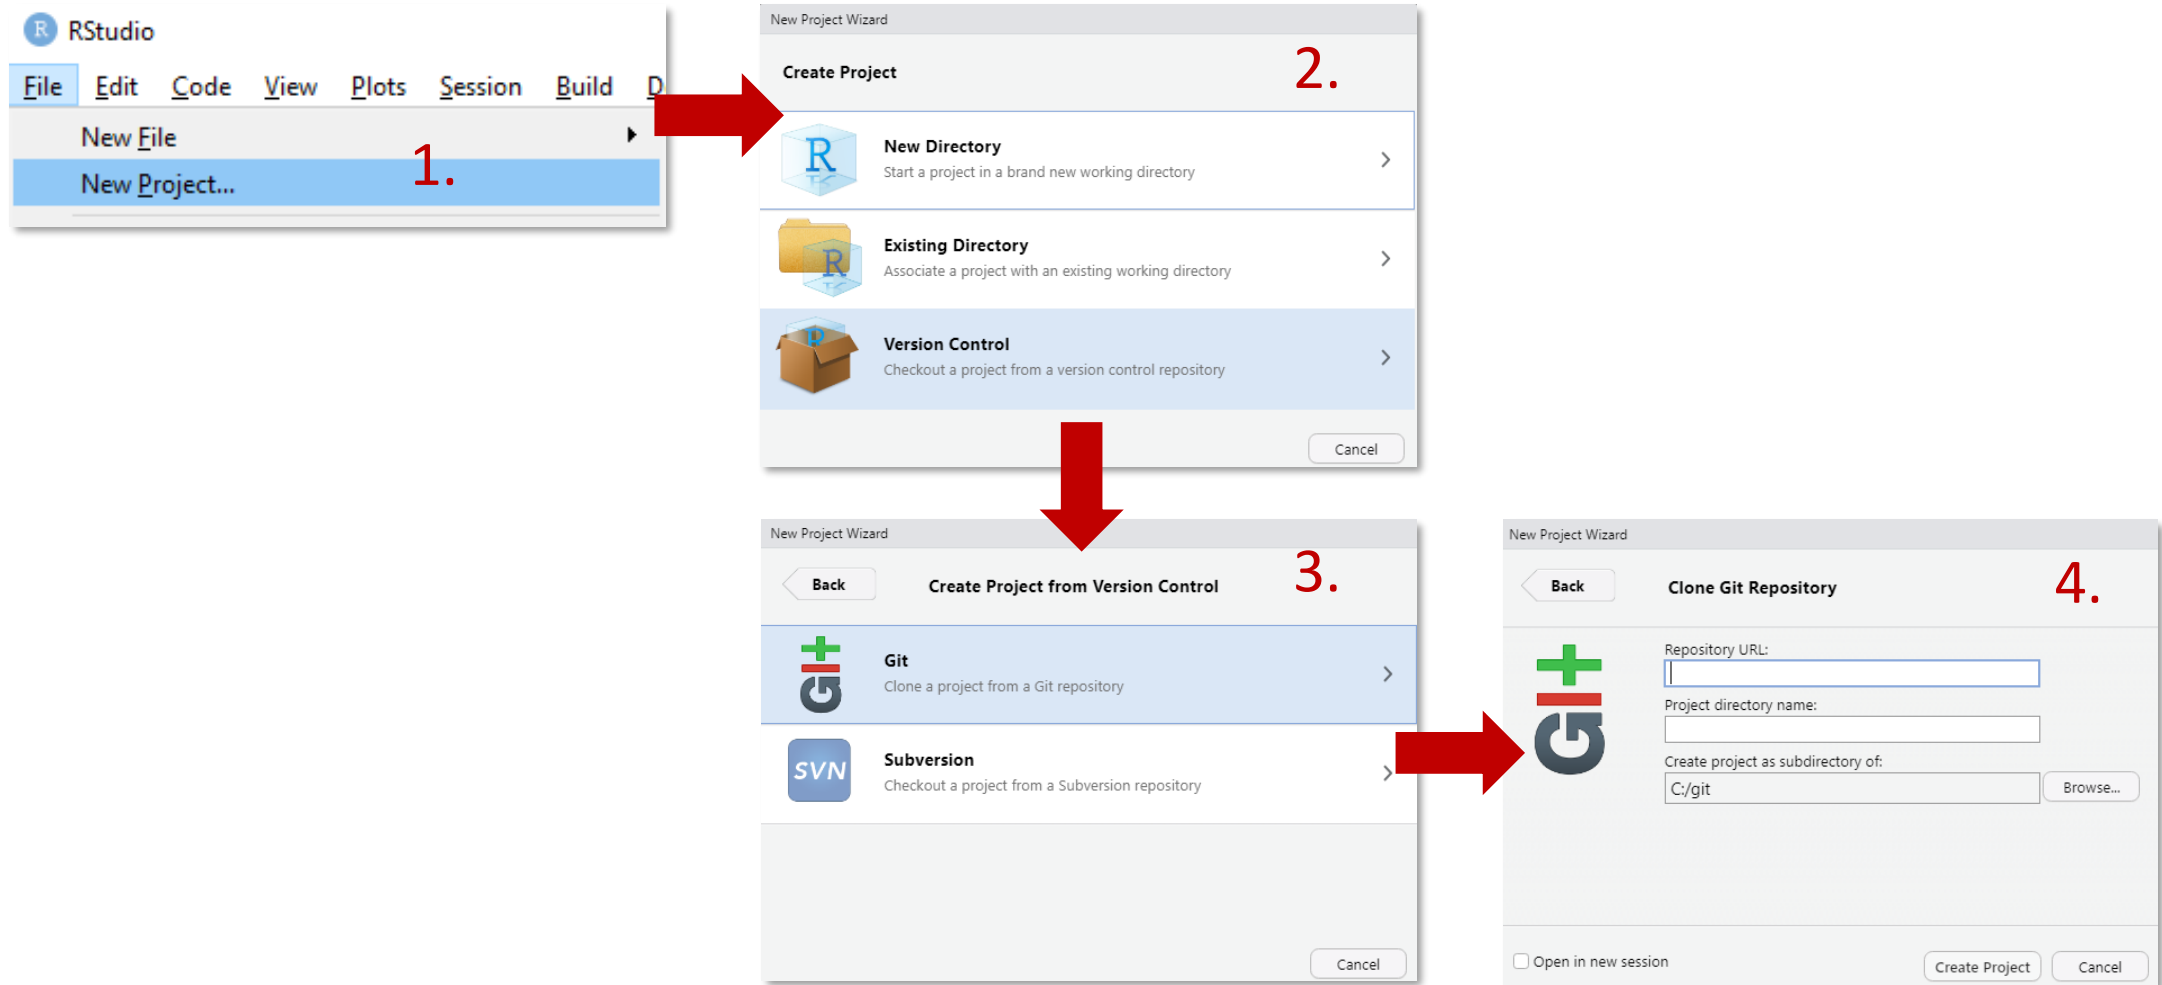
RStudio

File Edit Code View Plots Session Build D

New File

New Project...

1.

New Project Wizard

Create Project

2.

New Directory
Start a project in a brand new working directory

Existing Directory
Associate a project with an existing working directory

Version Control
Checkout a project from a version control repository

Cancel

New Project Wizard

Back

Create Project from Version Control

3.

Git
Clone a project from a Git repository

SVN

Subversion
Checkout a project from a Subversion repository

Cancel

New Project Wizard

Back

Clone Git Repository

4.

Repository URL:

Project directory name:

Create project as subdirectory of:

C:/git

Browse...

Open in new session

Create Project

Cancel